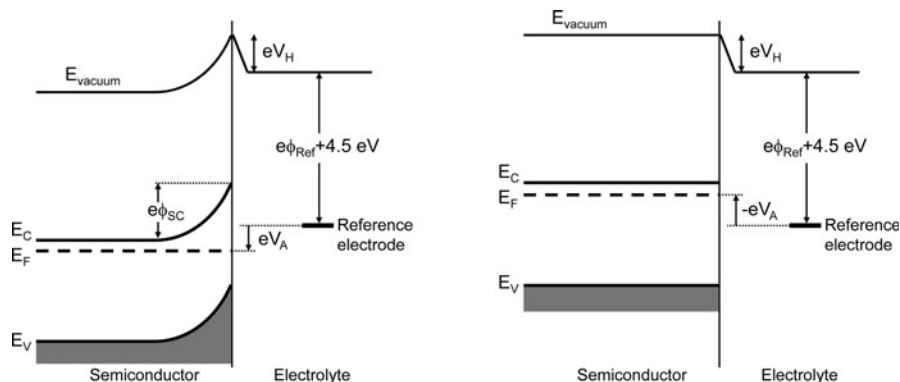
$E_{vacuum}$

$eV_H$

$e\phi_{Ref}$+4.5 eV

$e\phi_{SC}$

$E_C$

$E_F$

$eV_A$

Reference electrode

$E_V$

Semiconductor

Electrolyte

$E_{vacuum}$

$eV_H$

$e\phi_{Ref}$+4.5 eV

$E_C$

$E_F$

$-eV_A$

Reference electrode

$E_V$

Semiconductor

Electrolyte